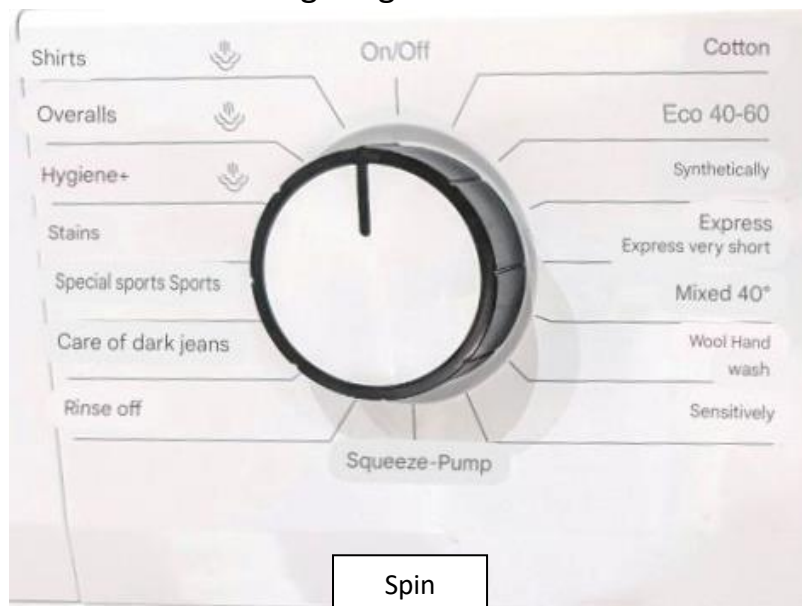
Shirts

Overalls

Hygiene+

Stains

Special sports Sports

Care of dark jeans

Rinse off

On/Off

Squeeze-Pump

Cotton

Eco 40-60

Synthetically

Express
Express very short

Mixed 40°

Wool Hand wash

Sensitively

Spin